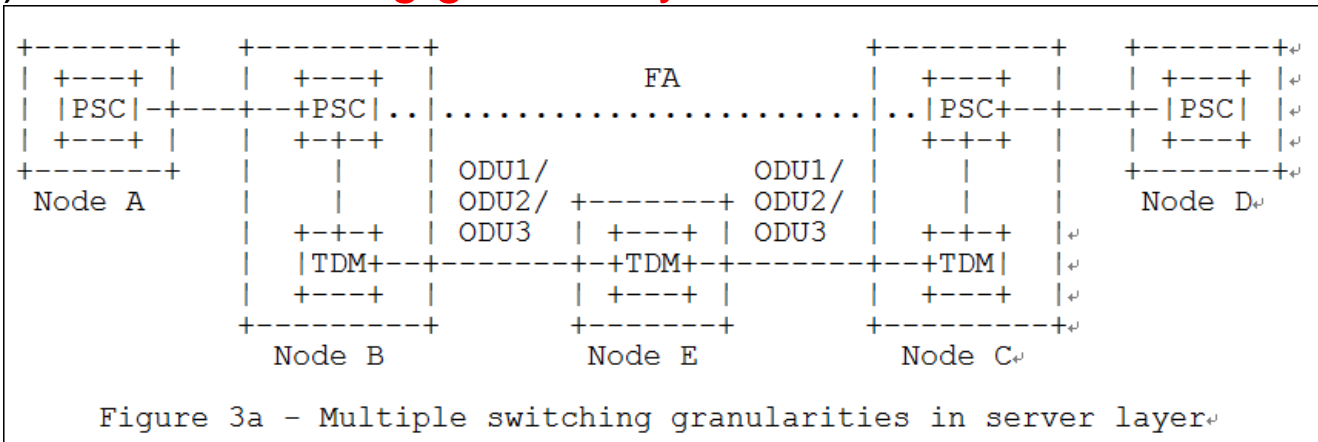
```
+-------+    +---------+                       +---------+    +-------+
| +---+ |    |  +---+  |           FA          |  +---+  |    | +---+ |
| |PSC|-+----+--+PSC|..|.......................|..|PSC+--+----+-|PSC| |
| +---+ |    |  +-+-+  |                       |  +-+-+  |    | +---+ |
+-------+    |    |    | ODU1/          ODU1/  |    |    |    +-------+
 Node A      |    |    | ODU2/ +-------+ ODU2/ |    |    |     Node D
             |  +-+-+  | ODU3  | +---+ | ODU3  |  +-+-+  |
             |  |TDM+--+-------+-+TDM+-+-------+--+TDM|  |
             |  +---+  |       | +---+ |       |  +---+  |
             +---------+       +-------+       +---------+
               Node B           Node E           Node C

    Figure 3a - Multiple switching granularities in server layer
```